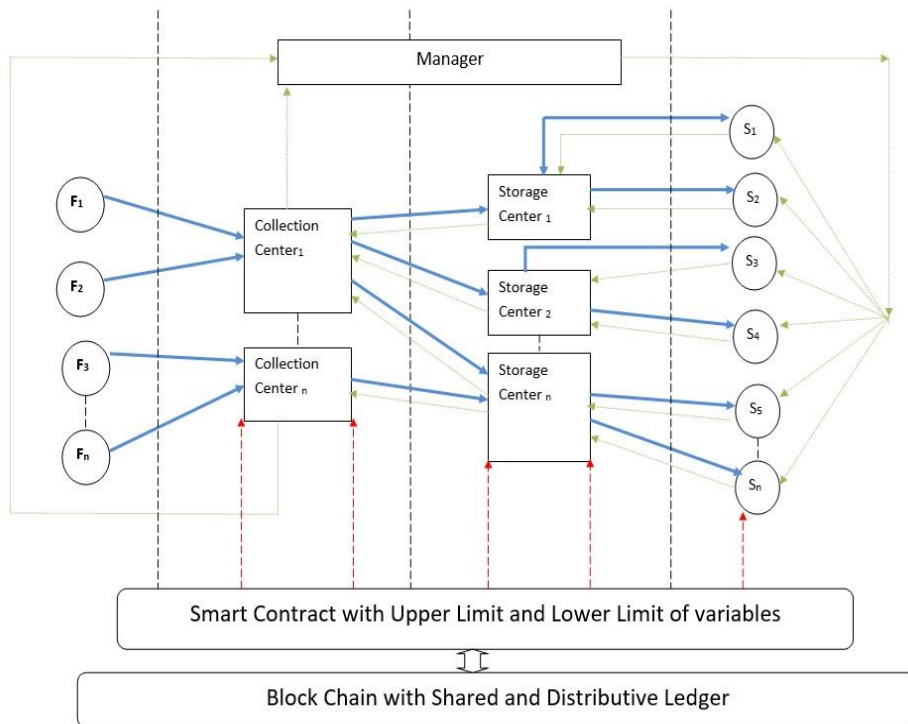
Manager

$S_1$

$F_1$

Storage Center $_1$

$S_2$

Collection Center$_1$

$S_3$

$F_2$

Storage Center $_2$

$S_4$

$F_3$

Collection Center $_n$

Storage Center $_n$

$S_5$

$F_n$

$S_n$

Smart Contract with Upper Limit and Lower Limit of variables

Block Chain with Shared and Distributive Ledger